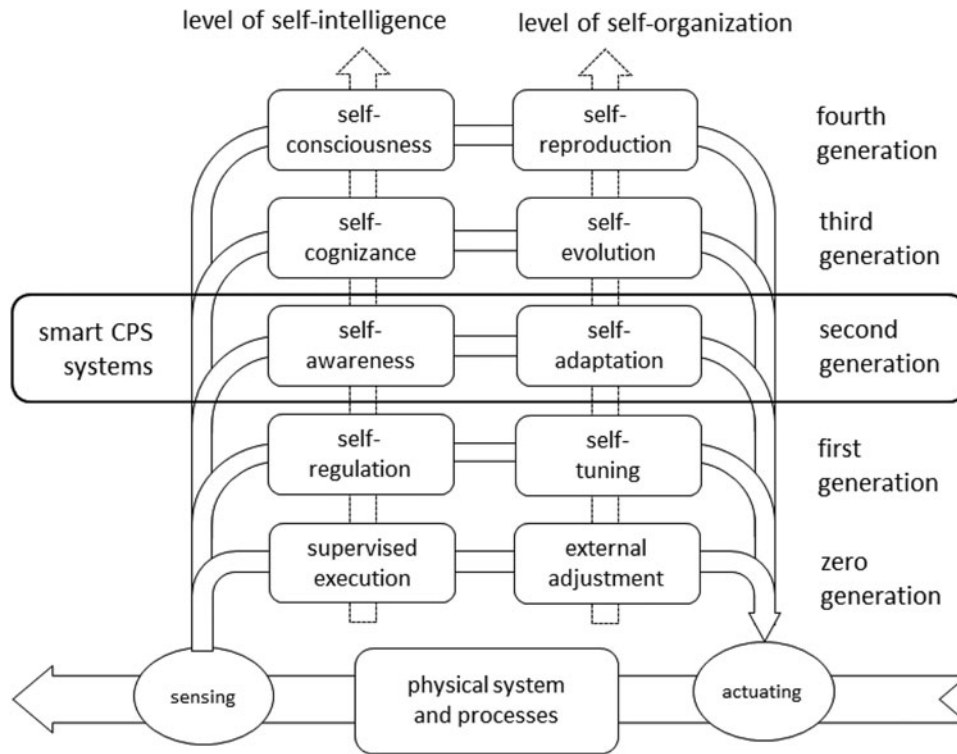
level of self-intelligence

level of self-organization

self-consciousness

self-reproduction

fourth generation

self-cognizance

self-evolution

third generation

smart CPS systems

self-awareness

self-adaptation

second generation

self-regulation

self-tuning

first generation

supervised execution

external adjustment

zero generation

sensing

physical system and processes

actuating